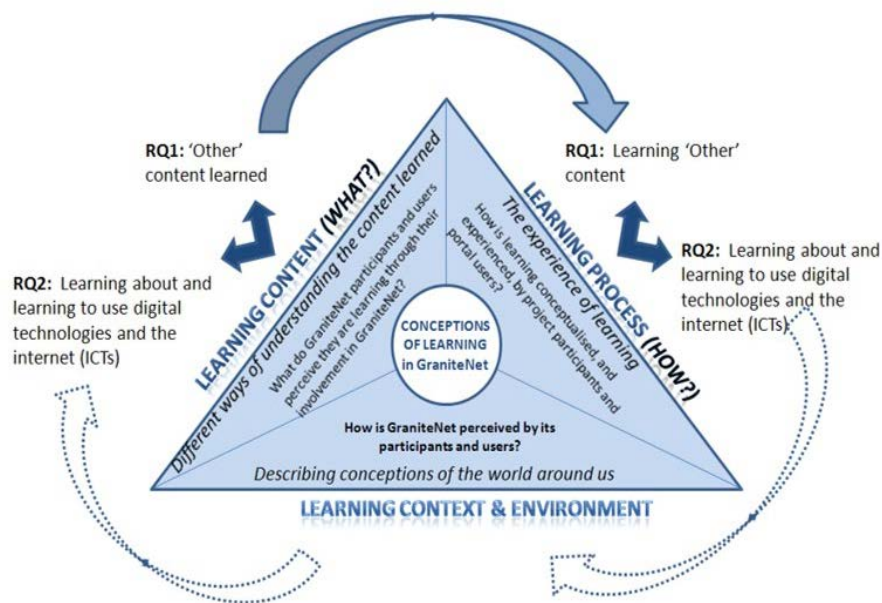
RQ1: 'Other' content learned

RQ1: Learning 'Other' content

RQ2: Learning about and learning to use digital technologies and the internet (ICTs)

RQ2: Learning about and learning to use digital technologies and the internet (ICTs)

LEARNING CONTENT (WHAT?)

Different ways of understanding the content learned

What do GraniteNet participants and users perceive they are learning through their involvement in GraniteNet?

LEARNING PROCESS (HOW?)

The experience of learning

How is learning conceptualised, and experienced, by project participants and portal users?

CONCEPTIONS OF LEARNING in GraniteNet

How is GraniteNet perceived by its participants and users?

Describing conceptions of the world around us

LEARNING CONTEXT & ENVIRONMENT